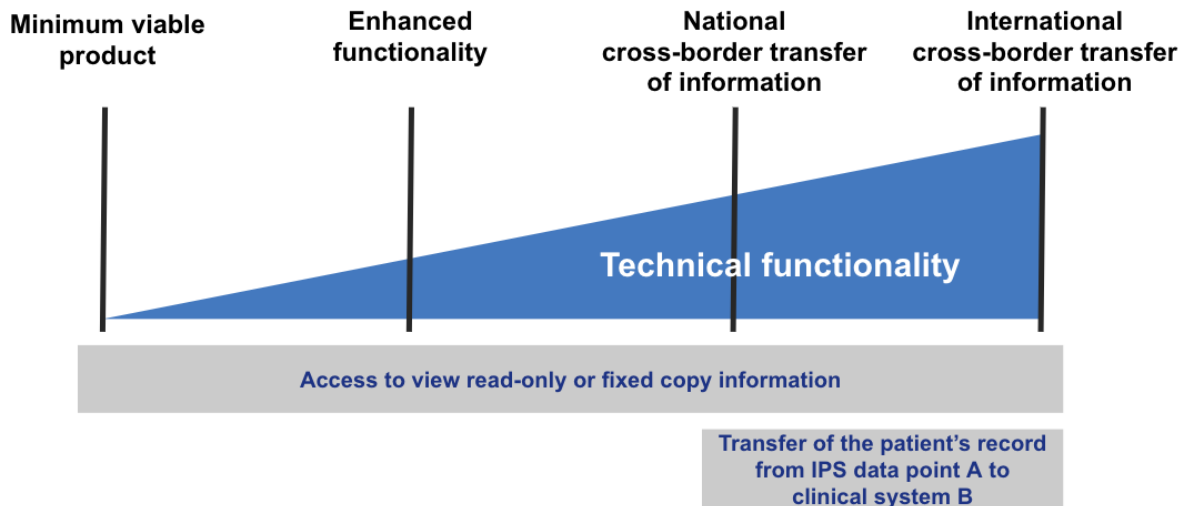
Minimum viable product

Enhanced functionality

National cross-border transfer of information

International cross-border transfer of information

Technical functionality

Access to view read-only or fixed copy information

Transfer of the patient’s record from IPS data point A to clinical system B